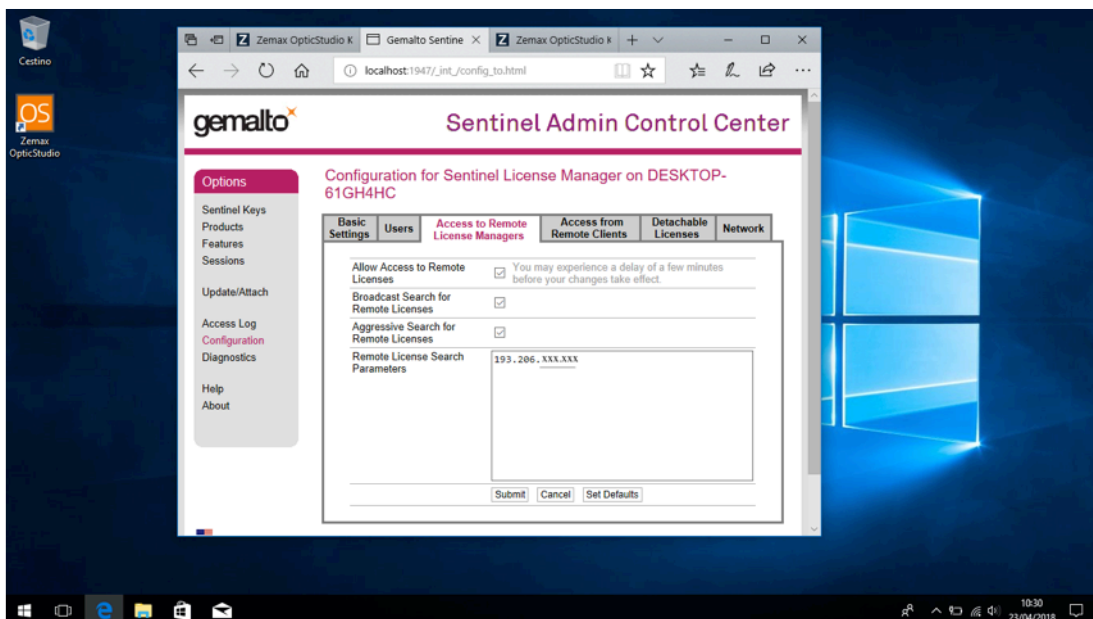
Cestino

OS
Zemax OpticStudio

Zemax OpticStudio K | Gemalto Sentine | Zemax OpticStudio K

localhost:1947/_int_/config_to.html

gemalto

Sentinel Admin Control Center

Options

Sentinel Keys
Products
Features
Sessions

Update/Attach

Access Log
Configuration
Diagnostics

Help
About

Configuration for Sentinel License Manager on DESKTOP-61GH4HC

Basic Settings | Users | Access to Remote License Managers | Access from Remote Clients | Detachable Licenses | Network

Allow Access to Remote Licenses
You may experience a delay of a few minutes before your changes take effect.

Broadcast Search for Remote Licenses

Aggressive Search for Remote Licenses

Remote License Search Parameters
193.206.xxx.xxx

Submit | Cancel | Set Defaults

10:30
23/04/2018